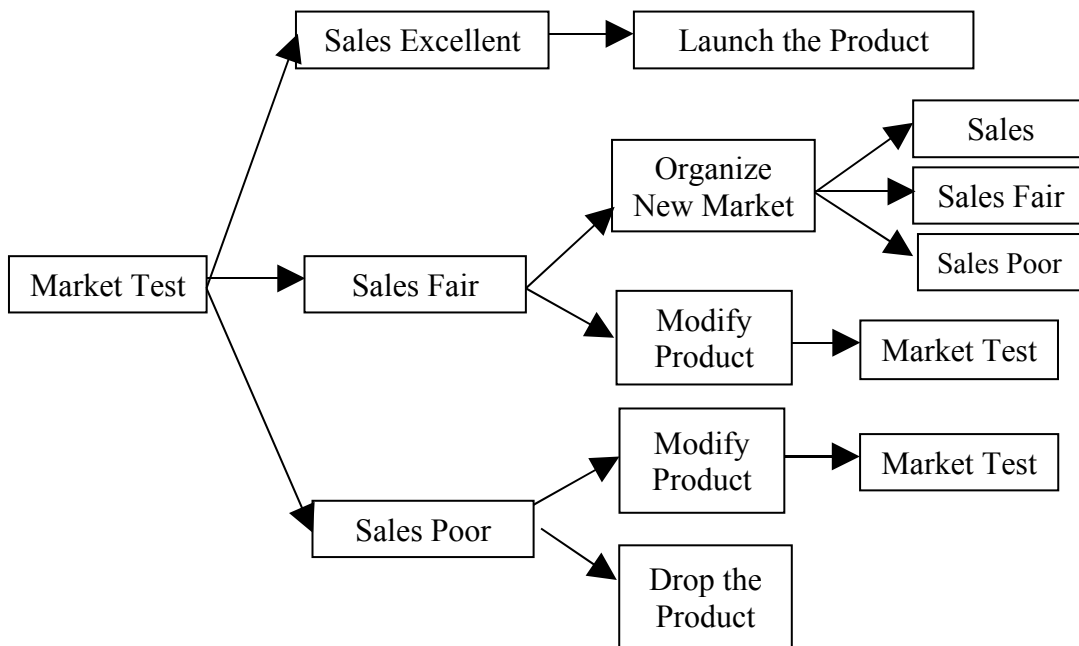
Sales Excellent

Launch the Product

Sales

Organize New Market

Sales Fair

Sales Poor

Market Test

Sales Fair

Modify Product

Market Test

Modify Product

Market Test

Sales Poor

Drop the Product